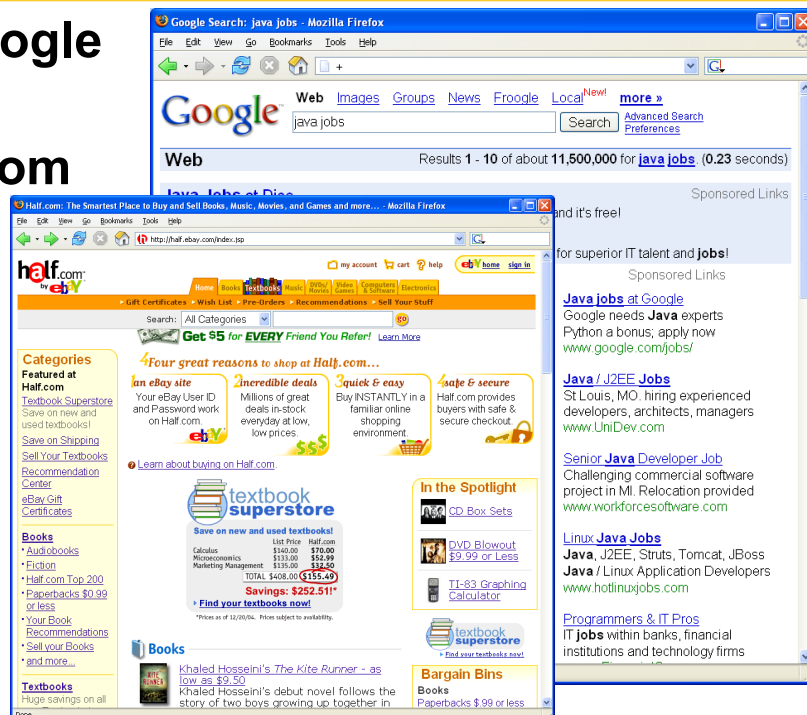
ogle

om

Google Search: java jobs - Mozilla Firefox
File Edit View Go Bookmarks Tools Help

Google
Web Images Groups News Froogle Local New! more »
java jobs
Search
Advanced Search
Preferences

Web
Results 1 - 10 of about 11,500,000 for java jobs. (0.23 seconds)

Sponsored Links
and it's free!
for superior IT talent and jobs!

Sponsored Links
Java jobs at Google
Google needs Java experts
Python a bonus; apply now
www.google.com/jobs/

Java / J2EE Jobs
St Louis, MO. hiring experienced developers, architects, managers
www.UniDev.com

Senior Java Developer Job
Challenging commercial software project in MI. Relocation provided
www.workforcesoftware.com

Linux Java Jobs
Java, J2EE, Struts, Tomcat, JBoss
Java / Linux Application Developers
www.hotlinuxjobs.com

Programmers & IT Pros
IT jobs within banks, financial institutions and technology firms

Half.com: The Smartest Place to Buy and Sell Books, Music, Movies, and Games and more... - Mozilla Firefox
File Edit View Go Bookmarks Tools Help
http://half.ebay.com/index.jsp

half.com by ebay
my account cart help
ebay home sign in
Home Books Textbooks Music DVDs/Movies Video Games Computers & Software Electronics
Gift Certificates Wish List Pre-Orders Recommendations Sell Your Stuff
Search: All Categories go
Get $5 for EVERY Friend You Refer! Learn More

Categories
Featured at Half.com
Textbook Superstore
Save on new and used textbooks!
Save on Shipping
Sell Your Textbooks
Recommendation Center
eBay Gift Certificates

Books
Audiobooks
Fiction
Half.com Top 200
Paperbacks $0.99 or less
Your Book Recommendations
Sell your Books
and more...

Textbooks
Huge savings on all

4 Four great reasons to shop at Half.com...
1 an eBay site
Your eBay User ID and Password work on Half.com.
2 incredible deals
Millions of great deals in-stock everyday at low, low prices.
3 quick & easy
Buy INSTANTLY in a familiar online shopping environment.
4 safe & secure
Half.com provides buyers with safe & secure checkout.

Learn about buying on Half.com

textbook superstore
Save on new and used textbooks!
| | List Price | Half.com |
|---|---|---|
| Calculus | $140.00 | $70.00 |
| Microeconomics | $133.00 | $52.99 |
| Marketing Management | $135.00 | $32.50 |
| TOTAL | $408.00 | $155.49 |
Savings: $252.51!*
Find your textbooks now!
*Prices as of 12/20/04. Prices subject to availability.

In the Spotlight
CD Box Sets
DVD Blowout $9.99 or Less
TI-83 Graphing Calculator
textbook superstore
Find your textbooks now!

Books
Khaled Hosseini's The Kite Runner - as low as $9.50
Khaled Hosseini's debut novel follows the story of two boys growing up together in

Bargain Bins
Books
Paperbacks $.99 or less
Done